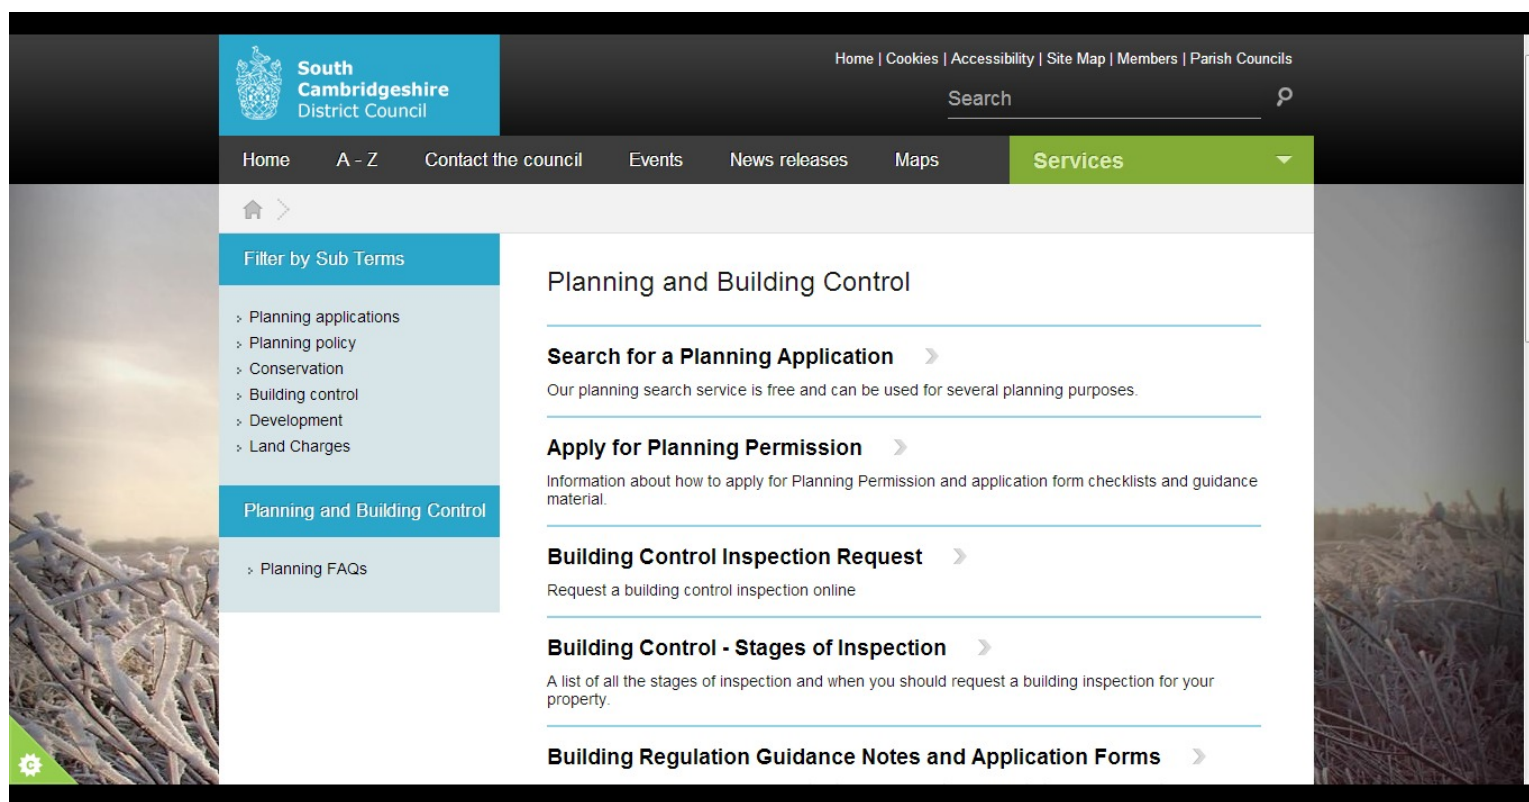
South Cambridgeshire District Council

Home | Cookies | Accessibility | Site Map | Members | Parish Councils

Search

Home A - Z Contact the council Events News releases Maps Services

Filter by Sub Terms

Planning applications
Planning policy
Conservation
Building control
Development
Land Charges

Planning and Building Control

Planning FAQs

Planning and Building Control

Search for a Planning Application

Our planning search service is free and can be used for several planning purposes.

Apply for Planning Permission

Information about how to apply for Planning Permission and application form checklists and guidance material.

Building Control Inspection Request

Request a building control inspection online

Building Control - Stages of Inspection

A list of all the stages of inspection and when you should request a building inspection for your property.

Building Regulation Guidance Notes and Application Forms